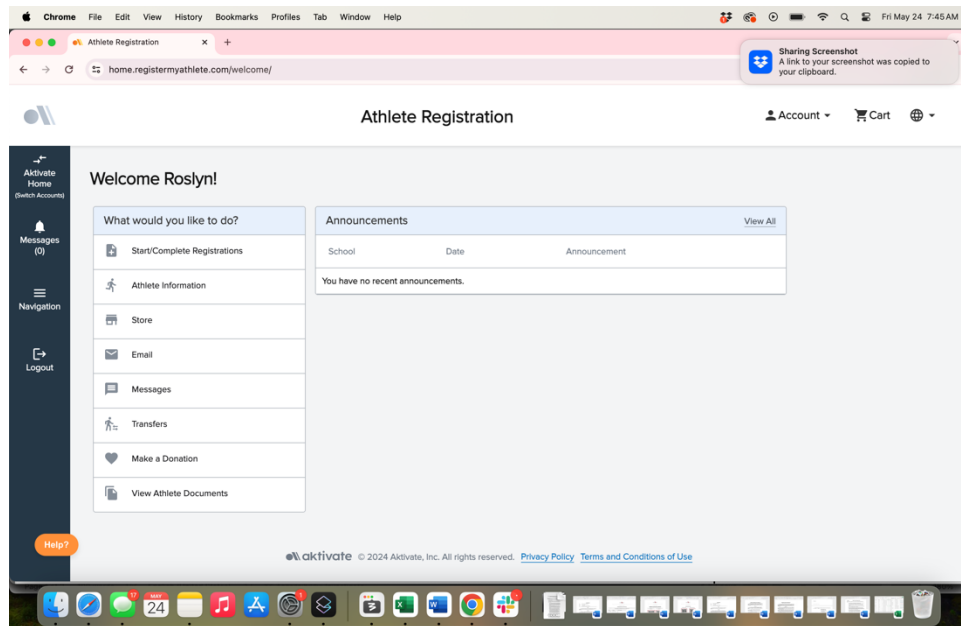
Chrome File Edit View History Bookmarks Profiles Tab Window Help

Fri May 24 7:45 AM

Athlete Registration

home.registermyathlete.com/welcome/

Sharing Screenshot
A link to your screenshot was copied to your clipboard.

Athlete Registration

Account

Cart

Aktivate Home (Switch Accounts)

Messages (0)

Navigation

Logout

Welcome Roslyn!

What would you like to do?

Start/Complete Registrations

Athlete Information

Store

Email

Messages

Transfers

Make a Donation

View Athlete Documents

Announcements

View All

| School | Date | Announcement |
|---|---|---|
| You have no recent announcements. | | |

Help?

aktivate © 2024 Aktivate, Inc. All rights reserved. Privacy Policy Terms and Conditions of Use

17

MAY 24

1